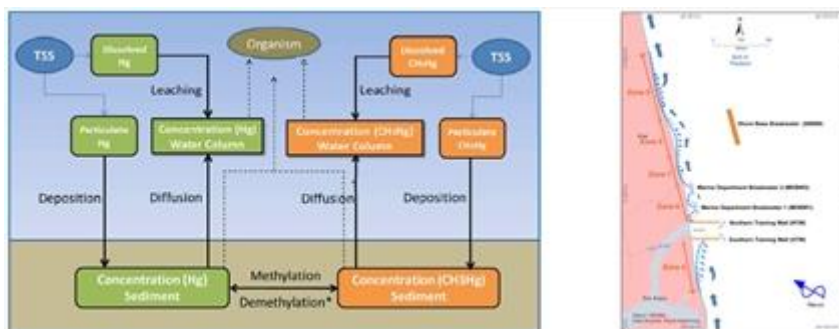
TSS

Dissolved Hg

Organism

Dissolved CH3Hg

TSS

Leaching

Leaching

Particulate Hg

Concentration (Hg) Water Column

Concentration (CH3Hg) Water Column

Particulate CH3Hg

Deposition

Diffusion

Diffusion

Deposition

Concentration (Hg) Sediment

Methylation

Demethylation*

Concentration (CH3Hg) Sediment

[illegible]

Zone 1

Zone 2

Zone 3

Zone 4

Zone 5

Zone 6

North Beach Breakwater (NBBW)

Marine Department Breakwater 2 (MDBW2)

Marine Department Breakwater 1 (MDBW1)

Northern Training Wall (NTW)

Southern Training Wall (STW)

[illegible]